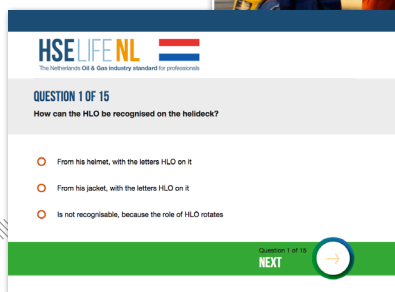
HSE LIFE NL
The Netherlands Oil & Gas industry standard for professionals

QUESTION 1 OF 15
How can the HLO be recognised on the helideck?

From his helmet, with the letters HLO on it

From his jacket, with the letters HLO on it

Is not recognisable, because the role of HLO rotates

Question 1 of 15
NEXT